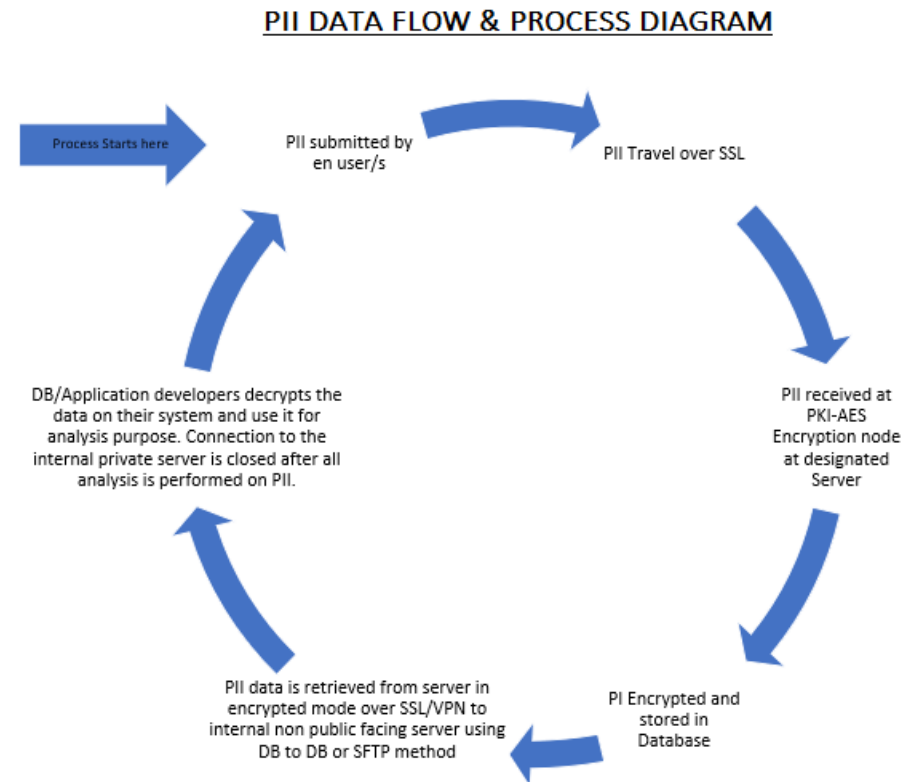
PII DATA FLOW & PROCESS DIAGRAM

Process Starts here

PII submitted by en user/s

PII Travel over SSL

PII received at PKI-AES Encryption node at designated Server

PI Encrypted and stored in Database

PII data is retrieved from server in encrypted mode over SSL/VPN to internal non public facing server using DB to DB or SFTP method

DB/Application developers decrypts the data on their system and use it for analysis purpose. Connection to the internal private server is closed after all analysis is performed on PII.